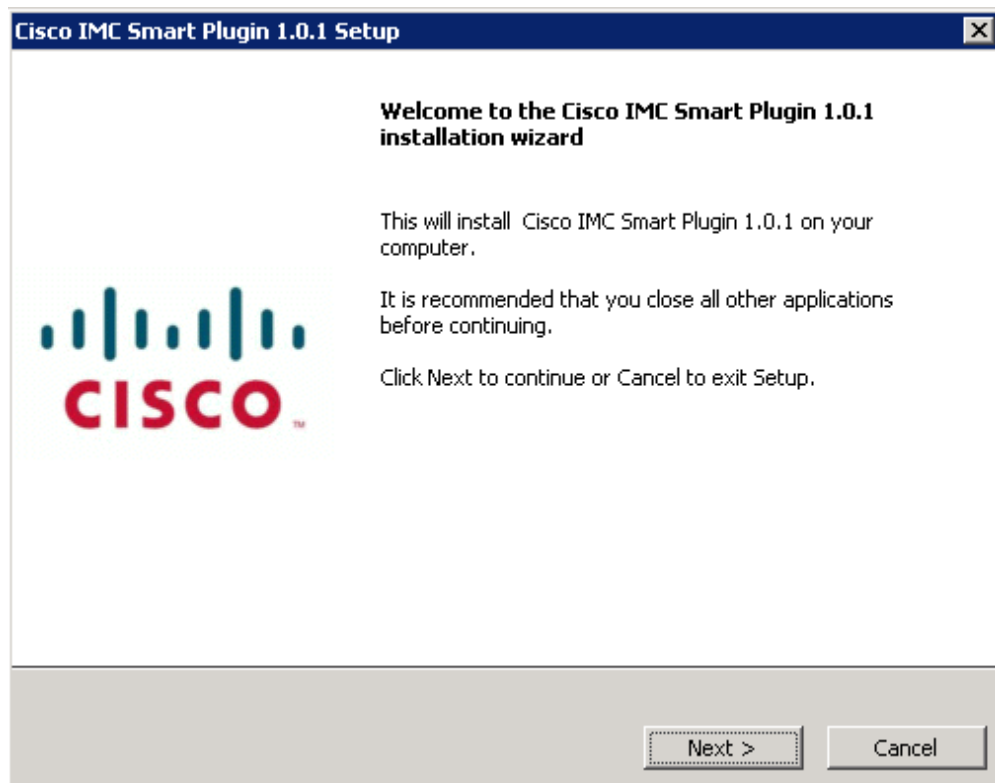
Cisco IMC Smart Plugin 1.0.1 Setup

Welcome to the Cisco IMC Smart Plugin 1.0.1 installation wizard

This will install Cisco IMC Smart Plugin 1.0.1 on your computer.

It is recommended that you close all other applications before continuing.

Click Next to continue or Cancel to exit Setup.

CISCO

Next >

Cancel